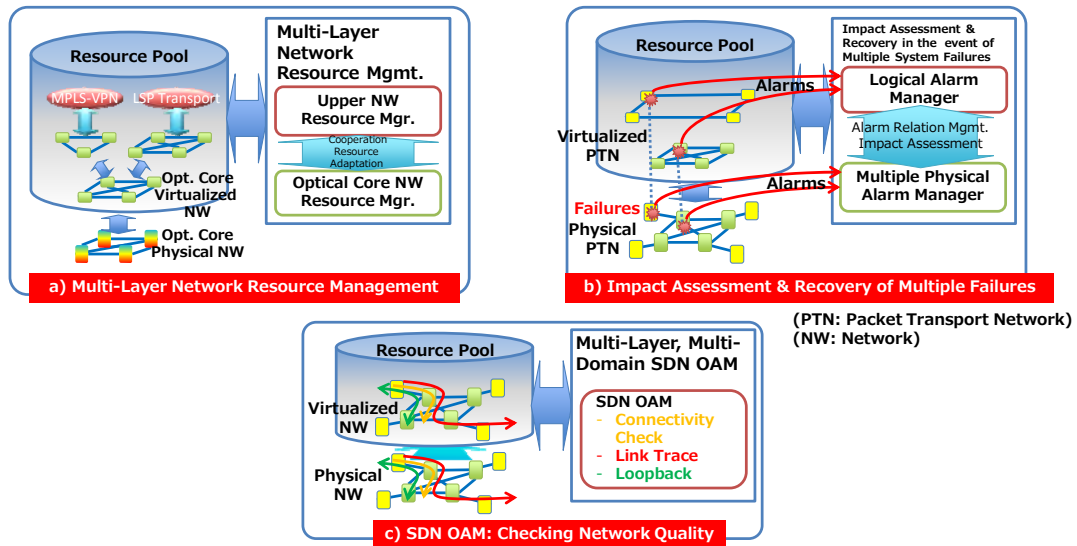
Resource Pool

MPLS-VPN

LSP Transport

Opt. Core Virtualized NW

Opt. Core Physical NW

Multi-Layer Network Resource Mgmt.

Upper NW Resource Mgr.

Cooperation Resource Adaptation

Optical Core NW Resource Mgr.

a) Multi-Layer Network Resource Management

Resource Pool

Alarms

Virtualized PTN

Alarms

Failures

Physical PTN

Impact Assessment & Recovery in the event of Multiple System Failures

Logical Alarm Manager

Alarm Relation Mgmt. Impact Assessment

Multiple Physical Alarm Manager

b) Impact Assessment & Recovery of Multiple Failures

(PTN: Packet Transport Network)
(NW: Network)

Resource Pool

Virtualized NW

Physical NW

Multi-Layer, Multi-Domain SDN OAM

SDN OAM
- Connectivity Check
- Link Trace
- Loopback

c) SDN OAM: Checking Network Quality